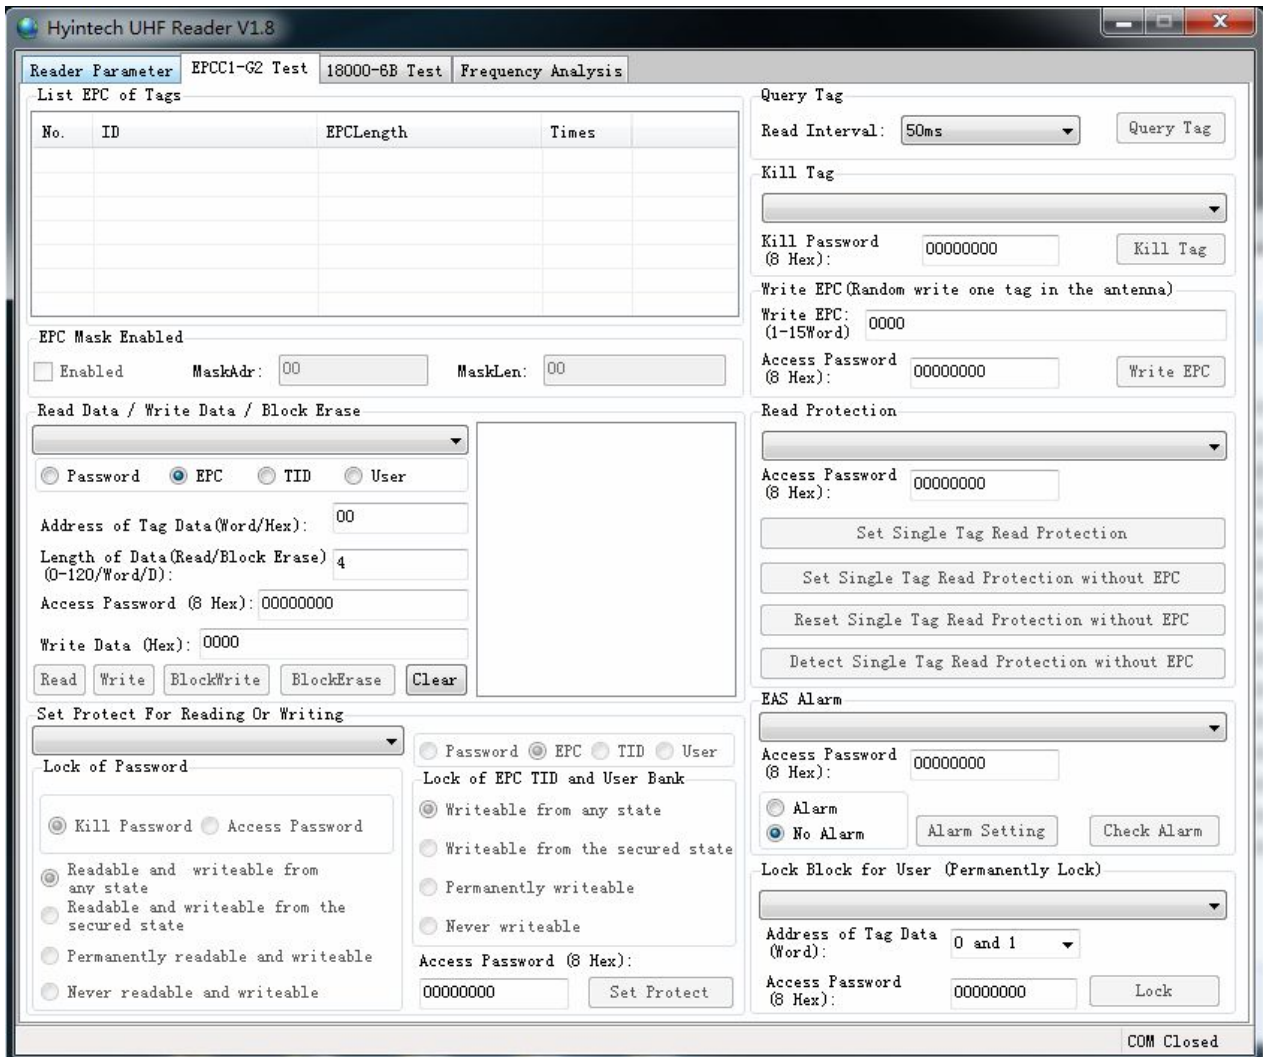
Hyintech UHF Reader V1.8

Reader Parameter | EPCC1-G2 Test | 18000-6B Test | Frequency Analysis

List EPC of Tags

| No. | ID | EPCLength | Times |
|---|---|---|---|

EPC Mask Enabled

Enabled MaskAdr: 00 MaskLen: 00

Read Data / Write Data / Block Erase

Password EPC TID User

Address of Tag Data(Word/Hex): 00

Length of Data(Read/Block Erase) (0-120/Word/D): 4

Access Password (8 Hex): 00000000

Write Data (Hex): 0000

Read Write BlockWrite BlockErase Clear

Set Protect For Reading Or Writing

Lock of Password

Kill Password Access Password

Readable and writeable from any state

Readable and writeable from the secured state

Permanently readable and writeable

Never readable and writeable

Password EPC TID User

Lock of EPC TID and User Bank

Writeable from any state

Writeable from the secured state

Permanently writeable

Never writeable

Access Password (8 Hex):

00000000 Set Protect

Query Tag

Read Interval: 50ms Query Tag

Kill Tag

Kill Password (8 Hex): 00000000 Kill Tag

Write EPC(Random write one tag in the antenna)

Write EPC: (1-15Word) 0000

Access Password (8 Hex): 00000000 Write EPC

Read Protection

Access Password (8 Hex): 00000000

Set Single Tag Read Protection

Set Single Tag Read Protection without EPC

Reset Single Tag Read Protection without EPC

Detect Single Tag Read Protection without EPC

EAS Alarm

Access Password (8 Hex): 00000000

Alarm

No Alarm

Alarm Setting Check Alarm

Lock Block for User (Permanently Lock)

Address of Tag Data (Word): 0 and 1

Access Password (8 Hex): 00000000 Lock

COM Closed